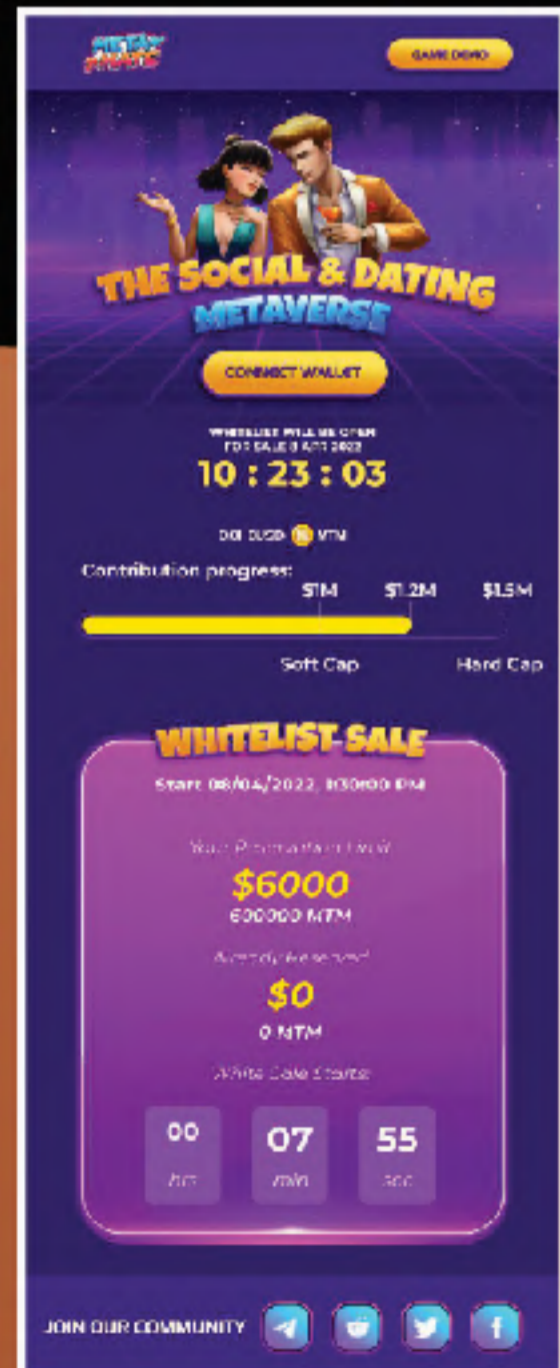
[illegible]

GAME DEMO

THE SOCIAL & DATING METAVERSE

CONNECT WALLET

WHITELIST WILL BE OPEN FOR SALE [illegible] 2022

10 : 23 : 03

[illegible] BUSD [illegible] MTM

Contribution progress:

$1M $1.2M $1.5M

Soft Cap Hard Cap

WHITELIST SALE

Start 08/04/2022, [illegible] PM

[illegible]

$6000

600000 MTM

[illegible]

$0

0 MTM

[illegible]

00 hrs

07 min

55 sec

JOIN OUR COMMUNITY